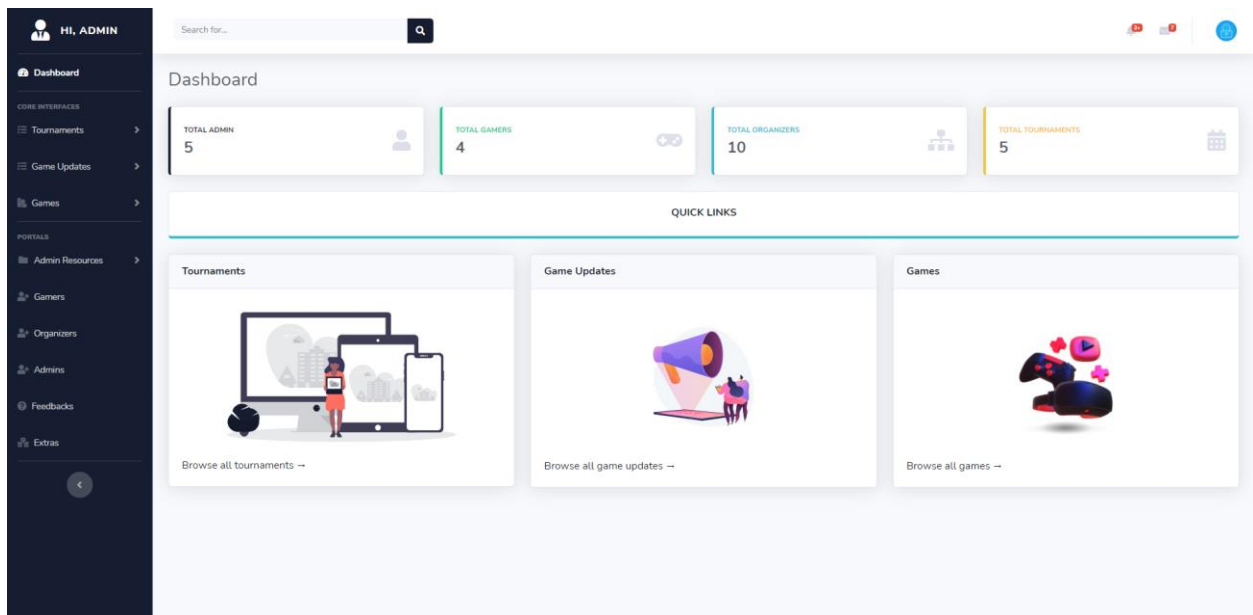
HI, ADMIN

Dashboard

CORE INTERFACES

Tournaments

Game Updates

Games

PORTALS

Admin Resources

Gamers

Organizers

Admins

Feedbacks

Extras

Search for...

Dashboard

TOTAL ADMIN
5

TOTAL GAMERS
4

TOTAL ORGANIZERS
10

TOTAL TOURNAMENTS
5

QUICK LINKS

Tournaments

Browse all tournaments →

Game Updates

Browse all game updates →

Games

Browse all games →